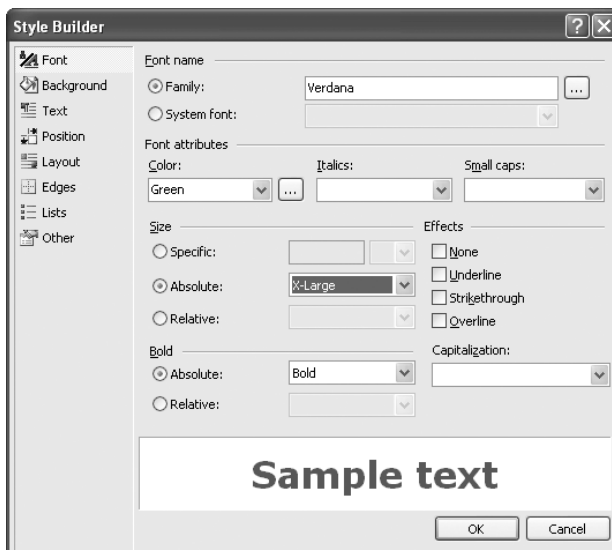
Style Builder

? X

Font
Background
Text
Position
Layout
Edges
Lists
Other

Font name

Family: Verdana ...

System font:

Font attributes

Color: Green ...

Italics:

Small caps:

Size

Specific:

Absolute: X-Large

Relative:

Effects

None

Underline

Strikethrough

Overline

Bold

Absolute: Bold

Relative:

Capitalization:

Sample text

OK

Cancel